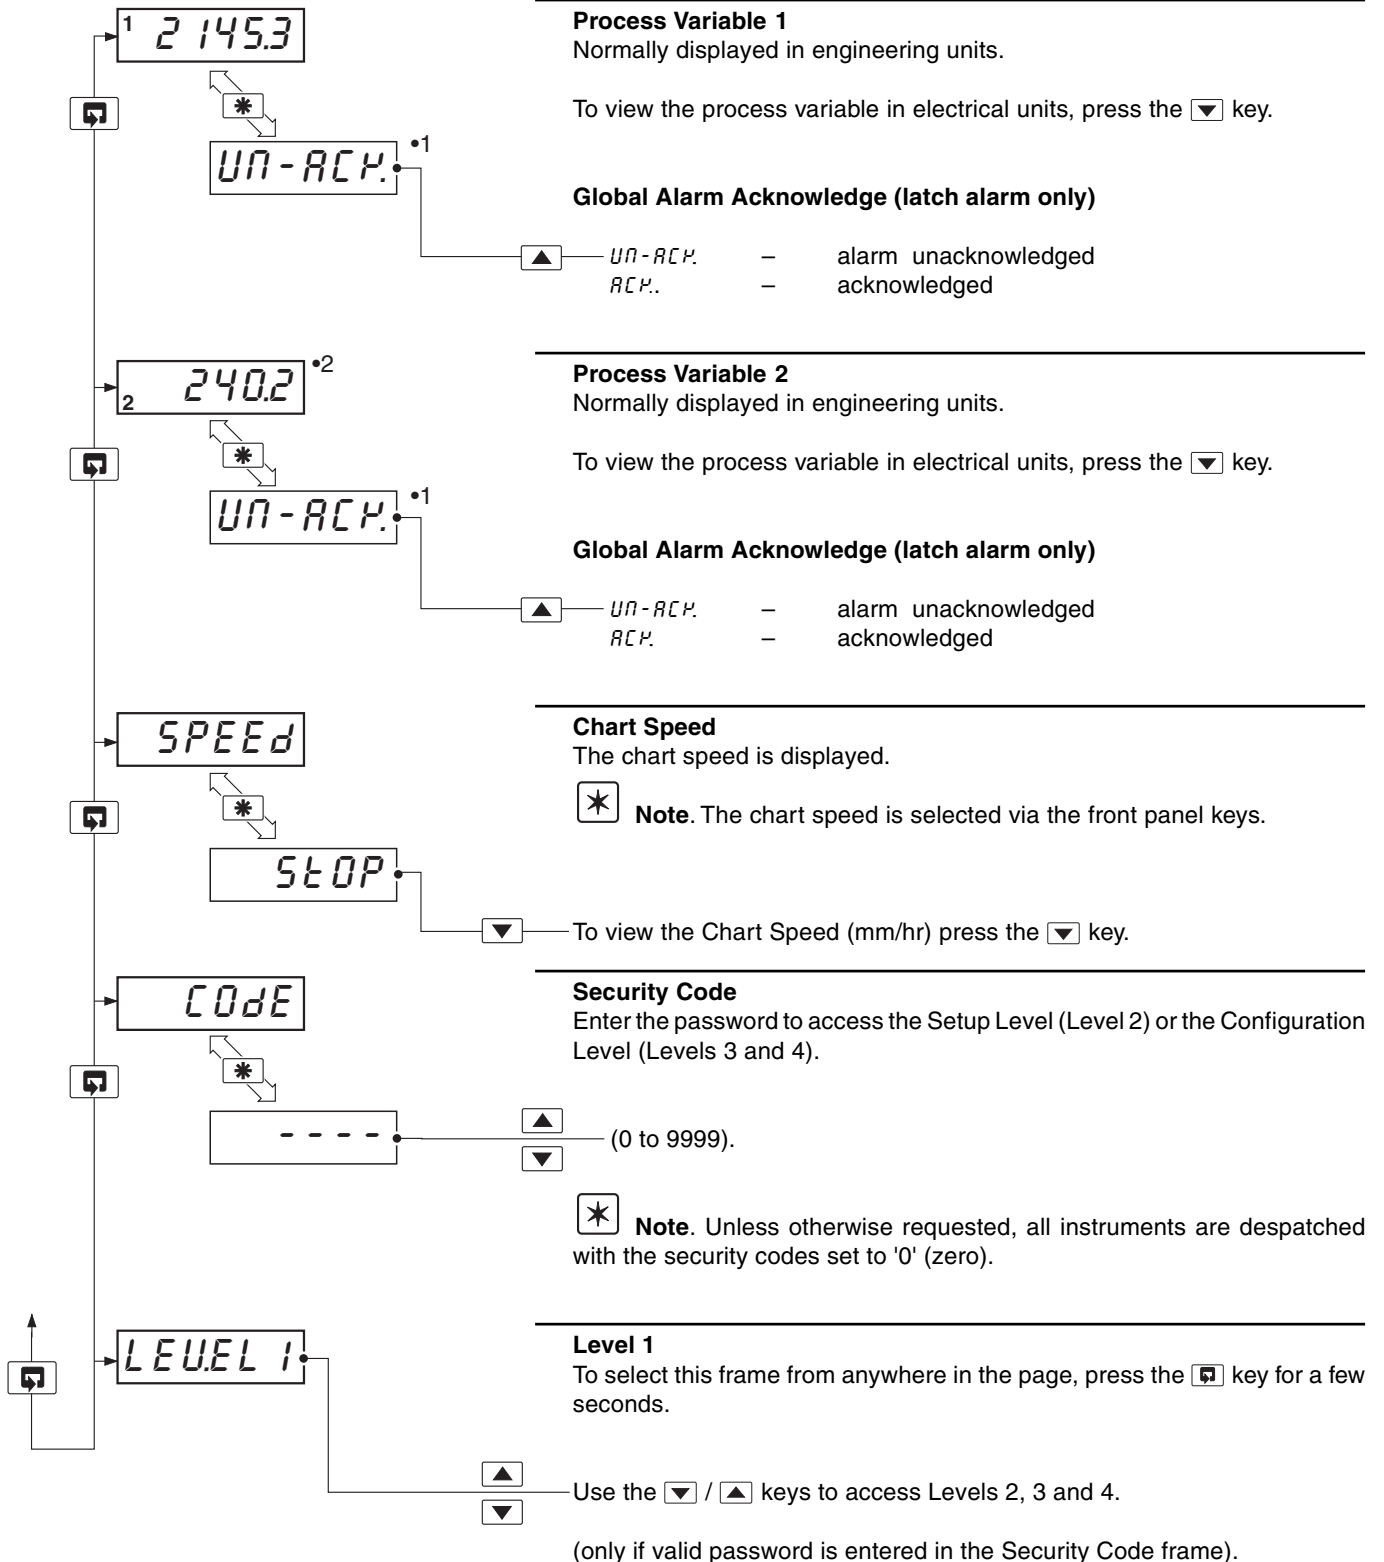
1 2 145.3

UN-ACK. •1

2 240.2 •2

UN-ACK. •1

SPEEd

StOP

COdE

- - - -

LEVEL 1

**Process Variable 1**
Normally displayed in engineering units.

To view the process variable in electrical units, press the ▼ key.

**Global Alarm Acknowledge (latch alarm only)**

UN-ACK. – alarm unacknowledged
ACK.. – acknowledged

**Process Variable 2**
Normally displayed in engineering units.

To view the process variable in electrical units, press the ▼ key.

**Global Alarm Acknowledge (latch alarm only)**

UN-ACK. – alarm unacknowledged
ACK. – acknowledged

**Chart Speed**
The chart speed is displayed.

**Note**. The chart speed is selected via the front panel keys.

To view the Chart Speed (mm/hr) press the ▼ key.

**Security Code**
Enter the password to access the Setup Level (Level 2) or the Configuration Level (Levels 3 and 4).

(0 to 9999).

**Note**. Unless otherwise requested, all instruments are despatched with the security codes set to '0' (zero).

**Level 1**
To select this frame from anywhere in the page, press the key for a few seconds.

Use the ▼ / ▲ keys to access Levels 2, 3 and 4.

(only if valid password is entered in the Security Code frame).